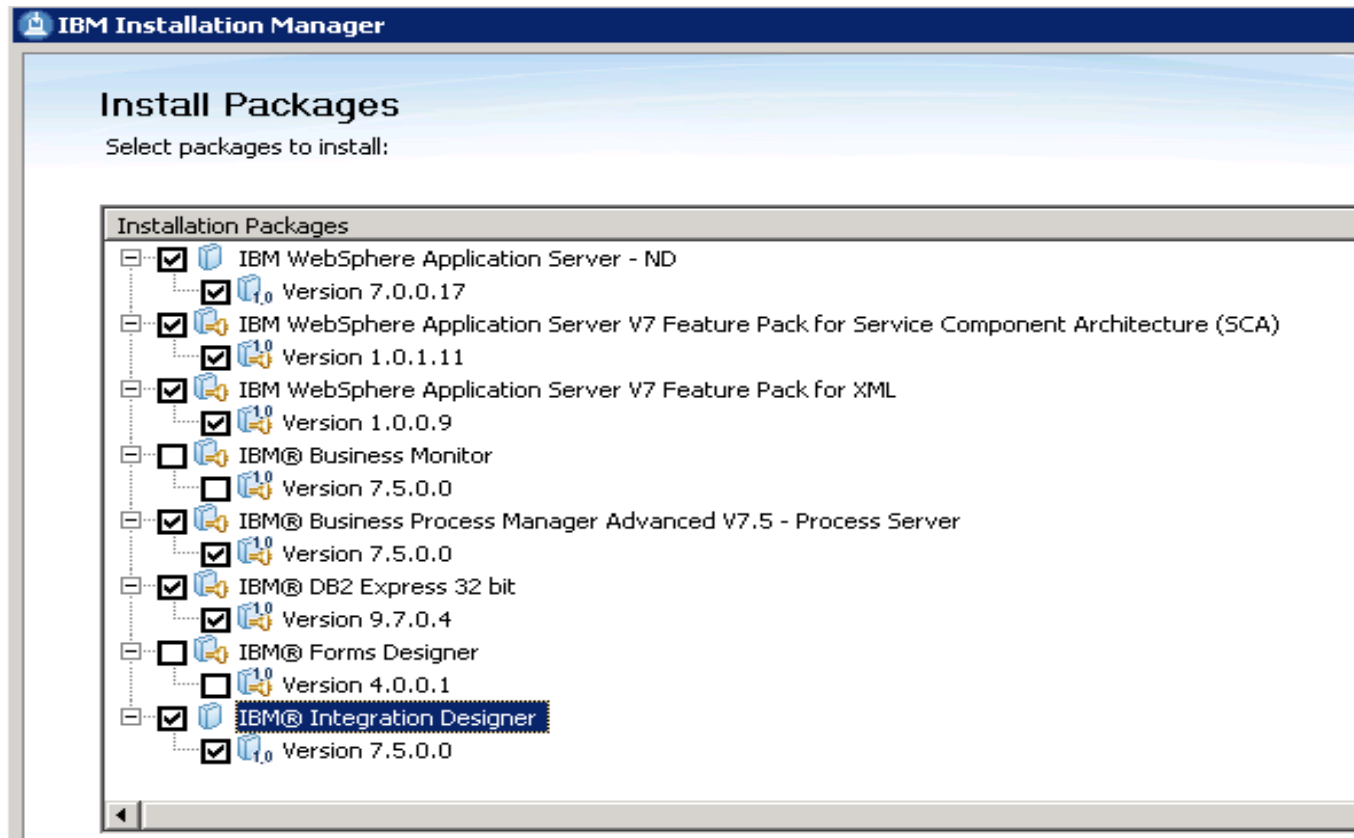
IBM Installation Manager

Install Packages

Select packages to install:

Installation Packages

IBM WebSphere Application Server - ND
Version 7.0.0.17
IBM WebSphere Application Server V7 Feature Pack for Service Component Architecture (SCA)
Version 1.0.1.11
IBM WebSphere Application Server V7 Feature Pack for XML
Version 1.0.0.9
IBM® Business Monitor
Version 7.5.0.0
IBM® Business Process Manager Advanced V7.5 - Process Server
Version 7.5.0.0
IBM® DB2 Express 32 bit
Version 9.7.0.4
IBM® Forms Designer
Version 4.0.0.1
IBM® Integration Designer
Version 7.5.0.0